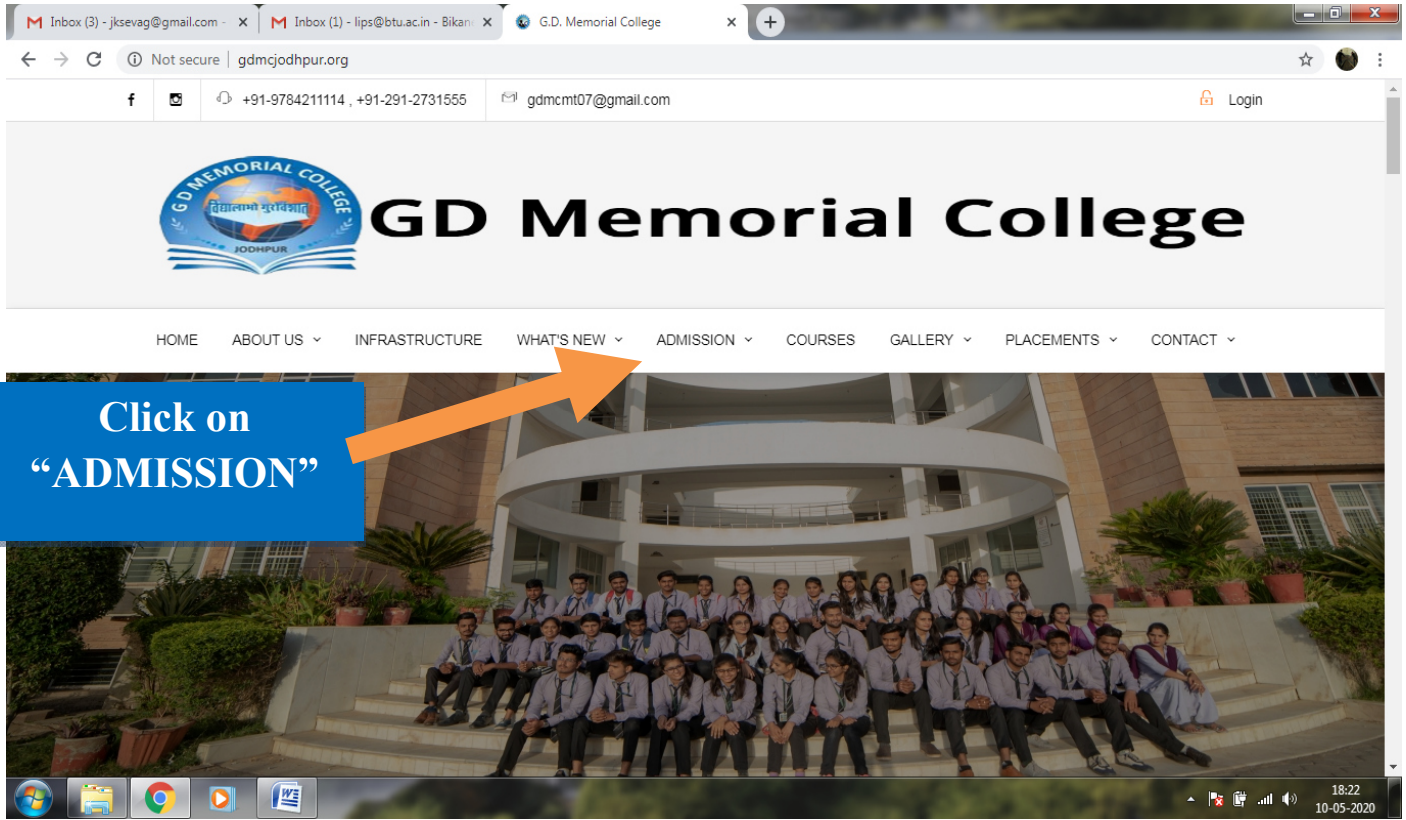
Inbox (3) - jksevag@gmail.com - ×
Inbox (1) - lips@btu.ac.in - Bikan ×
G.D. Memorial College ×

Not secure | gdmcjodhpur.org

+91-9784211114 , +91-291-2731555
gdmcmt07@gmail.com
Login

GD MEMORIAL COLLEGE
विद्यालाभो गुरोरभवत्
JODHPUR

GD Memorial College

HOME
ABOUT US
INFRASTRUCTURE
WHAT'S NEW
ADMISSION
COURSES
GALLERY
PLACEMENTS
CONTACT

Click on "ADMISSION"

18:22
10-05-2020